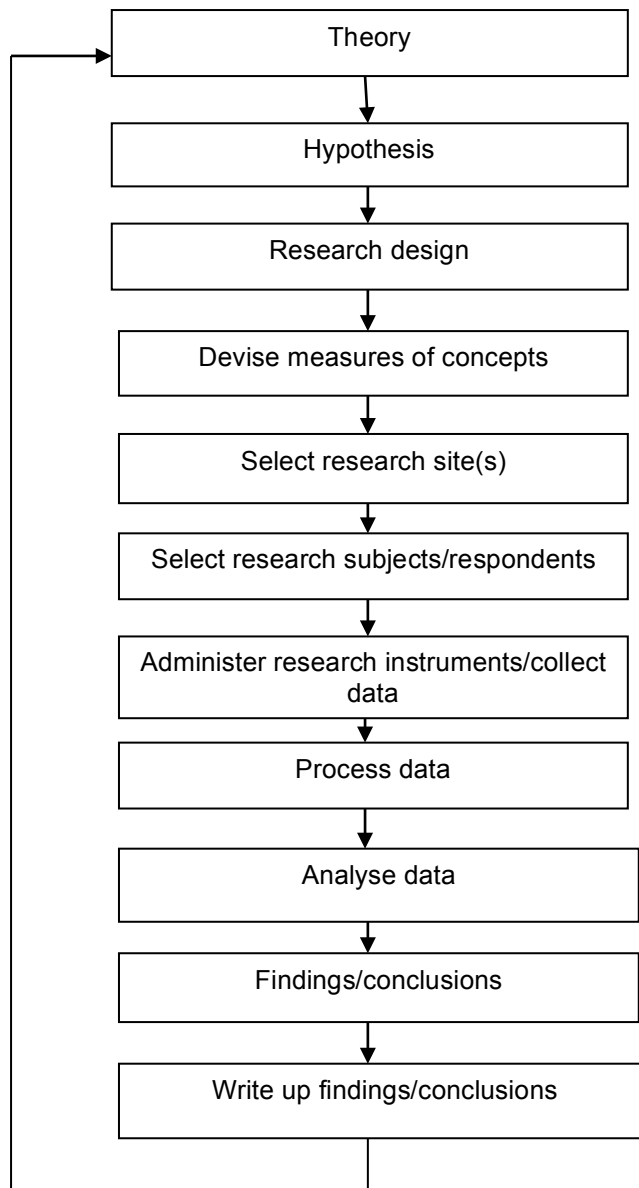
Theory

Hypothesis

Research design

Devise measures of concepts

Select research site(s)

Select research subjects/respondents

Administer research instruments/collect data

Process data

Analyse data

Findings/conclusions

Write up findings/conclusions